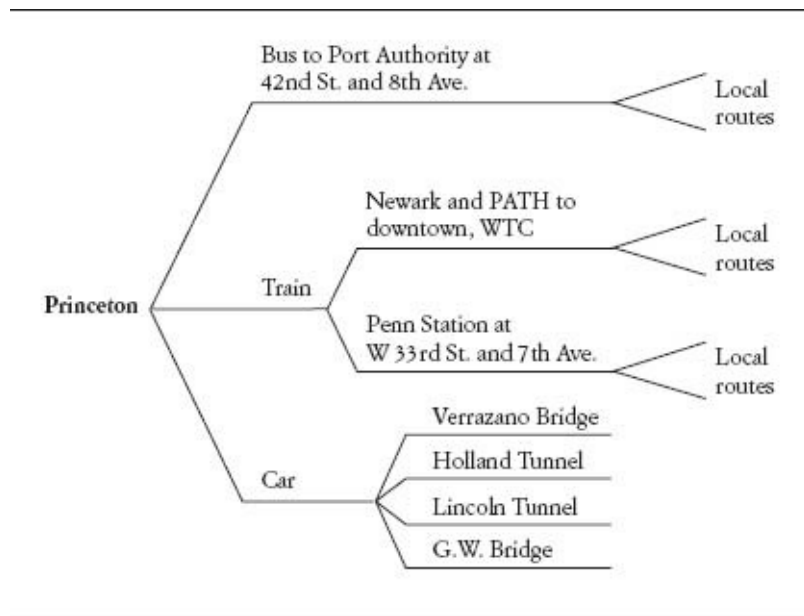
Bus to Port Authority at 42nd St. and 8th Ave.

Local routes

Newark and PATH to downtown, WTC

Local routes

Princeton

Train

Penn Station at W 33rd St. and 7th Ave.

Local routes

Verrazano Bridge

Holland Tunnel

Car

Lincoln Tunnel

G.W. Bridge